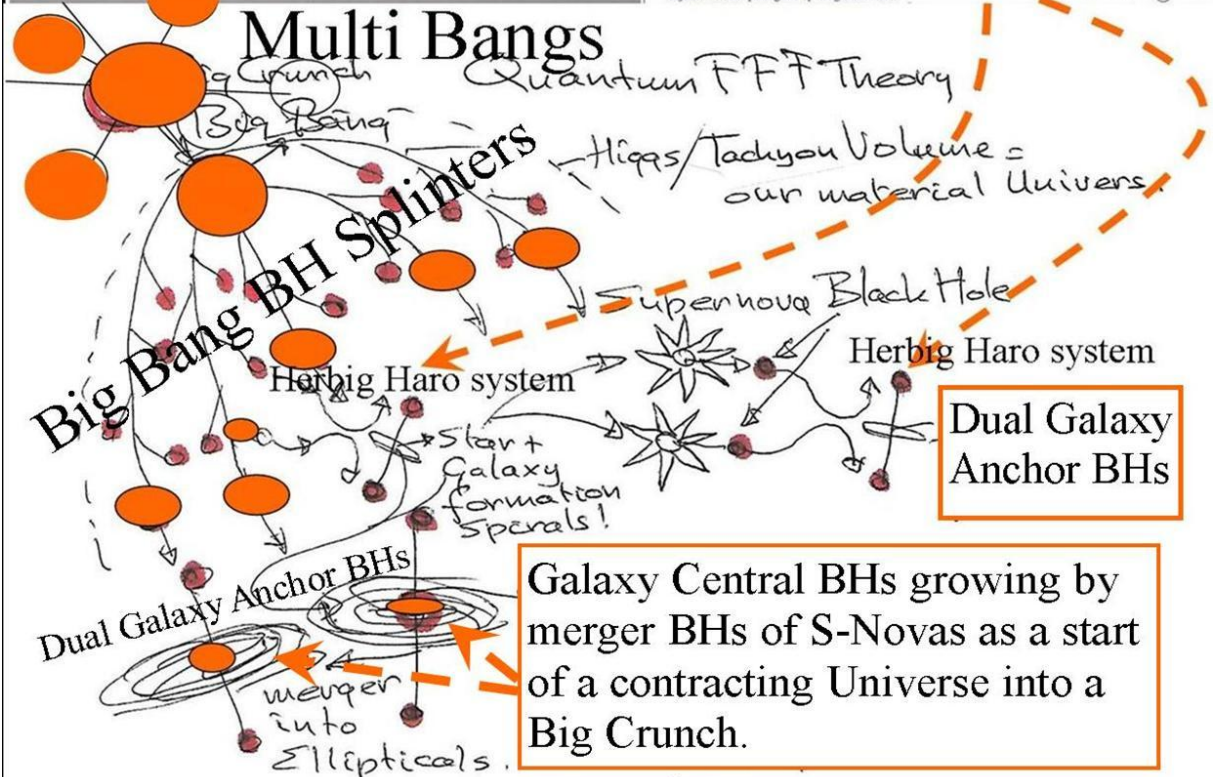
Multi Bangs

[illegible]g Crunch

Quantum FFF Theory

Big Bang

Big Bang BH Splinters

Higgs/Tachyon Volume = our material Univers.

Supernova Black Hole

Herbig Haro system

Herbig Haro system

Dual Galaxy Anchor BHs

Start Galaxy formation Sperals!

Dual Galaxy Anchor BHs

Galaxy Central BHs growing by merger BHs of S-Novas as a start of a contracting Universe into a Big Crunch.

merger into Ellipticals.